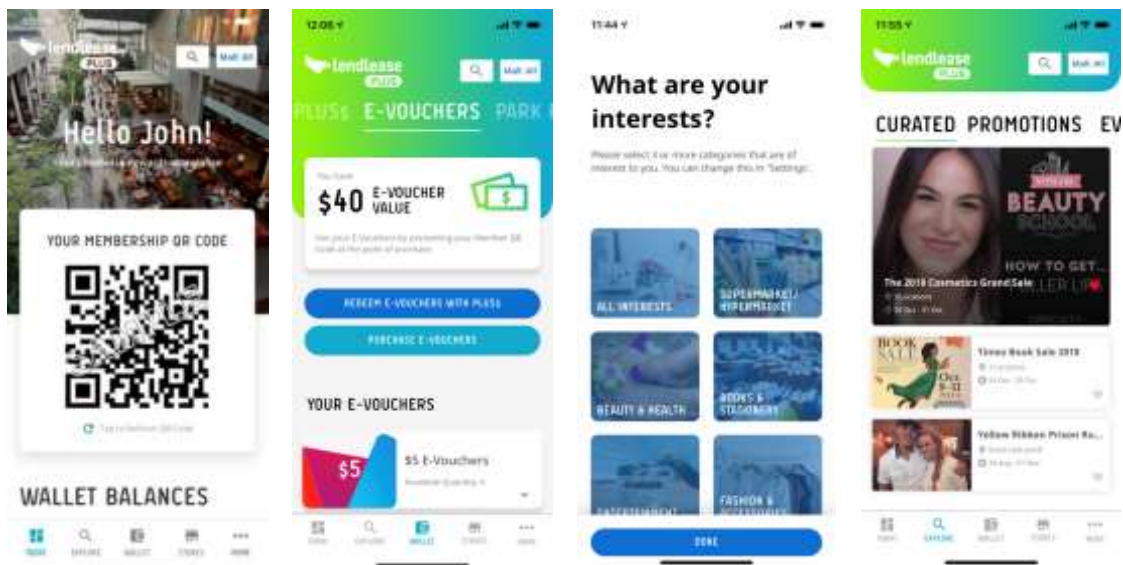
lendlease PLUS

Mall: All

Hello John!

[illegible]

YOUR MEMBERSHIP QR CODE

Tap to Refresh QR Code

WALLET BALANCES

TODAY EXPLORE WALLET STORES MORE

12:08

lendlease PLUS

Mall: All

PLUS$ E-VOUCHERS PARK

You have

$40 E-VOUCHER VALUE

Use your E-Vouchers by presenting your Member QR Code at the point of purchase.

REDEEM E-VOUCHERS WITH PLUS$

PURCHASE E-VOUCHERS

YOUR E-VOUCHERS

$5

$5 E-Vouchers

Available Quantity: 4

TODAY EXPLORE WALLET STORES MORE

11:44

What are your interests?

Please select 3 or more categories that are of interest to you. You can change this in 'Settings'.

ALL INTERESTS

SUPERMARKET/ HYPERMARKET

BEAUTY & HEALTH

BOOKS & STATIONERY

ENTERTAINMENT

FASHION & ACCESSORIES

DONE

11:55

lendlease PLUS

Mall: All

CURATED PROMOTIONS EV

BEAUTY SCHOOL

HOW TO GET... LER LIP

The 2019 Cosmetics Grand Sale

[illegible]

BOOK SALE

Times Book Sale 2019

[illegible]

Yellow Ribbon Prison Ru...

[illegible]

TODAY EXPLORE WALLET STORES MORE